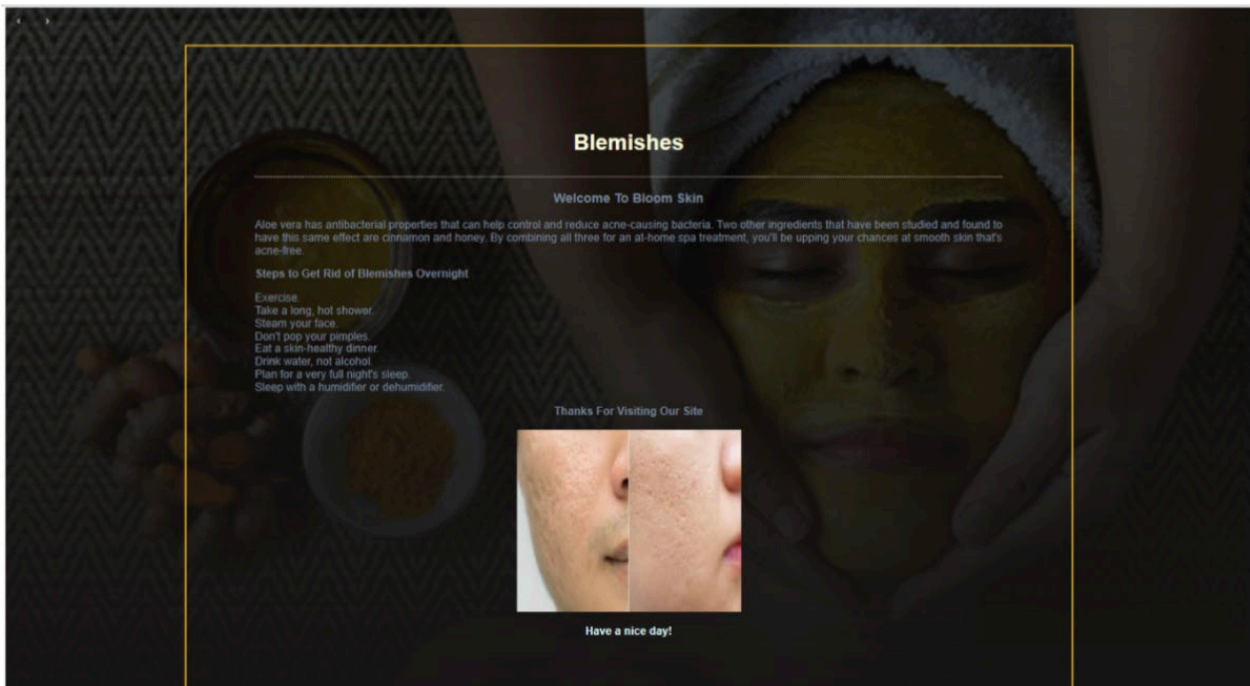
Blemishes

Welcome To Bloom Skin

Aloe vera has antibacterial properties that can help control and reduce acne-causing bacteria. Two other ingredients that have been studied and found to have this same effect are cinnamon and honey. By combining all three for an at-home spa treatment, you'll be upping your chances at smooth skin that's acne-free.

Steps to Get Rid of Blemishes Overnight

Exercise.
Take a long, hot shower.
Steam your face.
Don't pop your pimples.
Eat a skin-healthy dinner.
Drink water, not alcohol.
Plan for a very full night's sleep.
Sleep with a humidifier or dehumidifier.

Thanks For Visiting Our Site

Have a nice day!